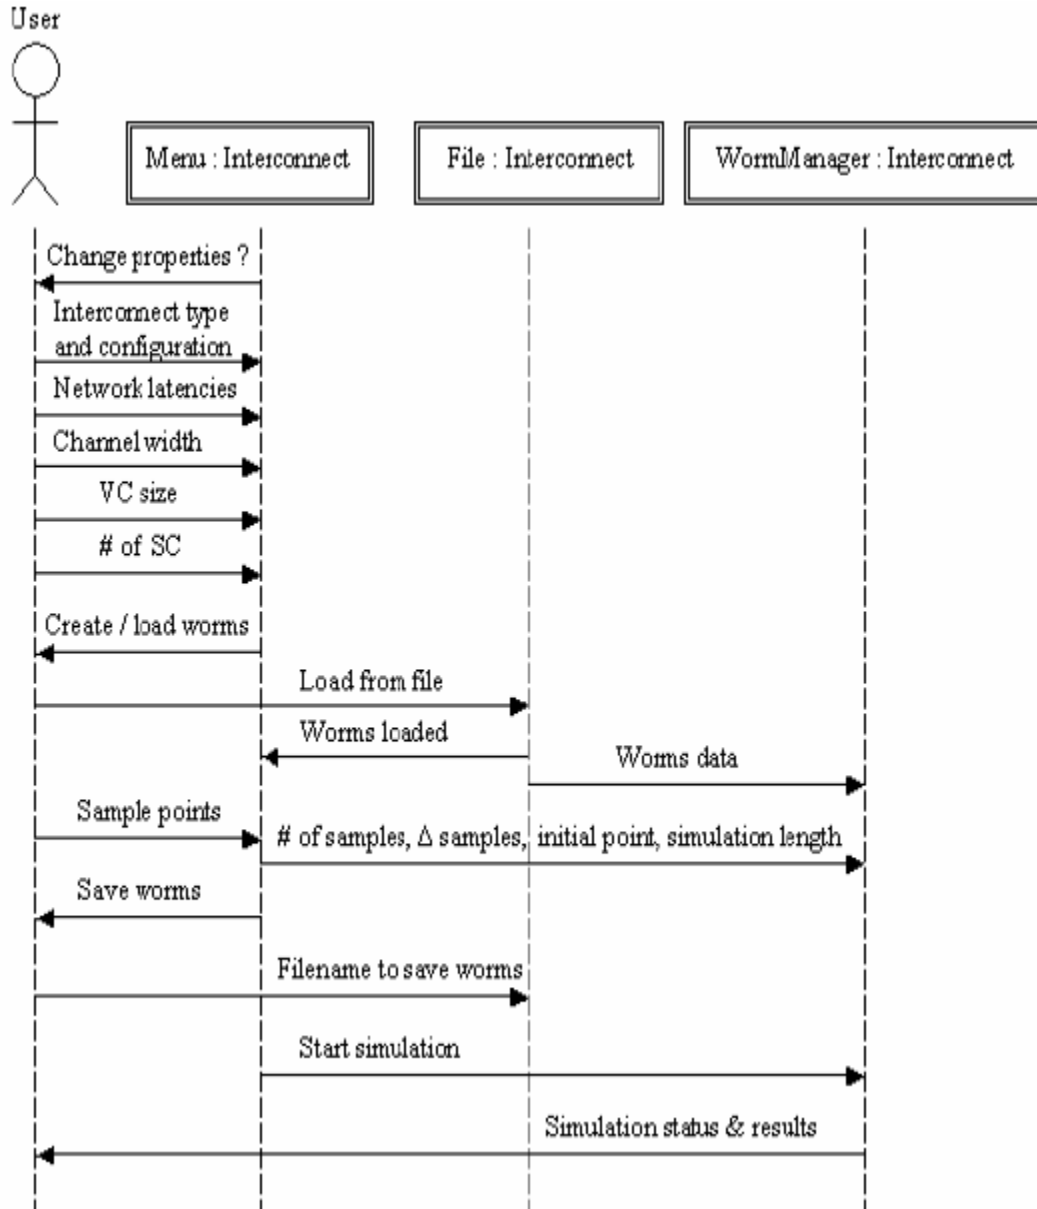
User

Menu : Interconnect

File : Interconnect

WormManager : Interconnect

Change properties ?

Interconnect type and configuration

Network latencies

Channel width

VC size

# of SC

Create / load worms

Load from file

Worms loaded

Worms data

Sample points

# of samples, $\Delta$ samples, initial point, simulation length

Save worms

Filename to save worms

Start simulation

Simulation status & results